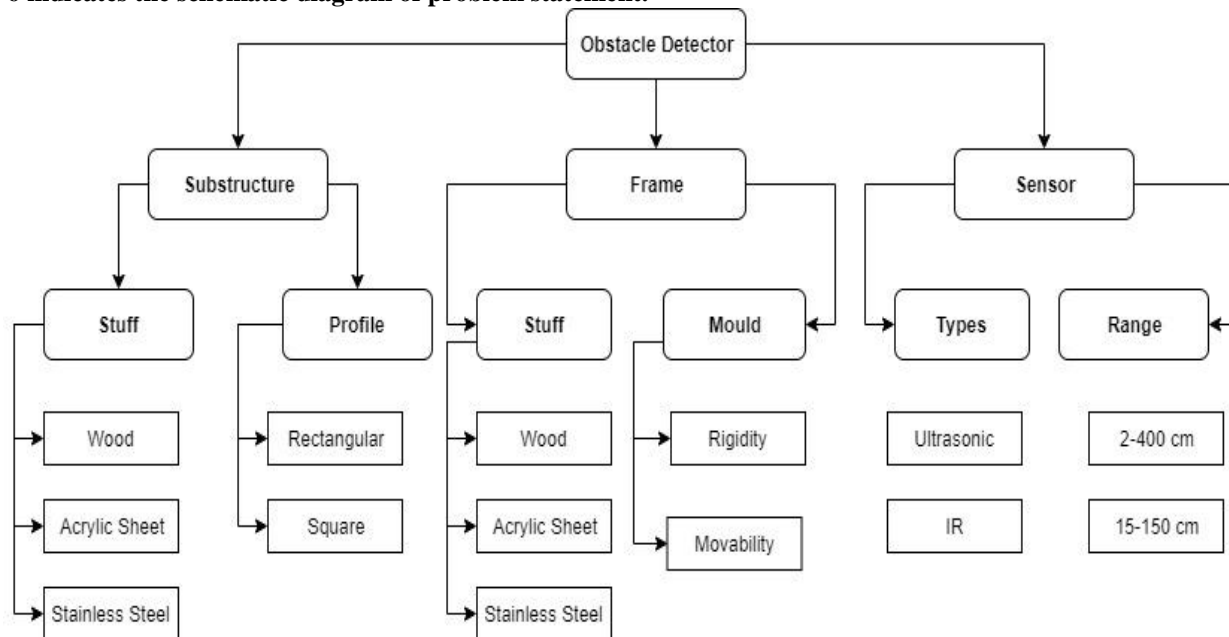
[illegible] indicates the schematic diagram of problem statement.

Obstacle Detector

Substructure

Frame

Sensor

Stuff

Profile

Stuff

Mould

Types

Range

Wood

Acrylic Sheet

Stainless Steel

Rectangular

Square

Wood

Acrylic Sheet

Stainless Steel

Rigidity

Movability

Ultrasonic

IR

2-400 cm

15-150 cm